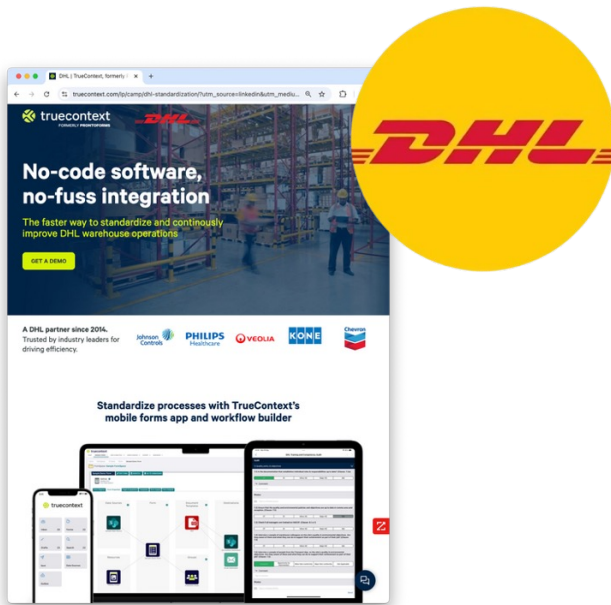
DHL | TrueContext, formerly P

truecontext.com/lp/camp/dhl-standardization/?utm_source=linkedin&utm_mediu

truecontext
FORMERLY PRONTOFORMS

DHL

No-code software, no-fuss integration

The faster way to standardize and continously improve DHL warehouse operations

GET A DEMO

A DHL partner since 2014. Trusted by industry leaders for driving efficiency.

Johnson Controls

PHILIPS Healthcare

VEOLIA

KONE

Chevron

Standardize processes with TrueContext's mobile forms app and workflow builder

truecontext

DHL